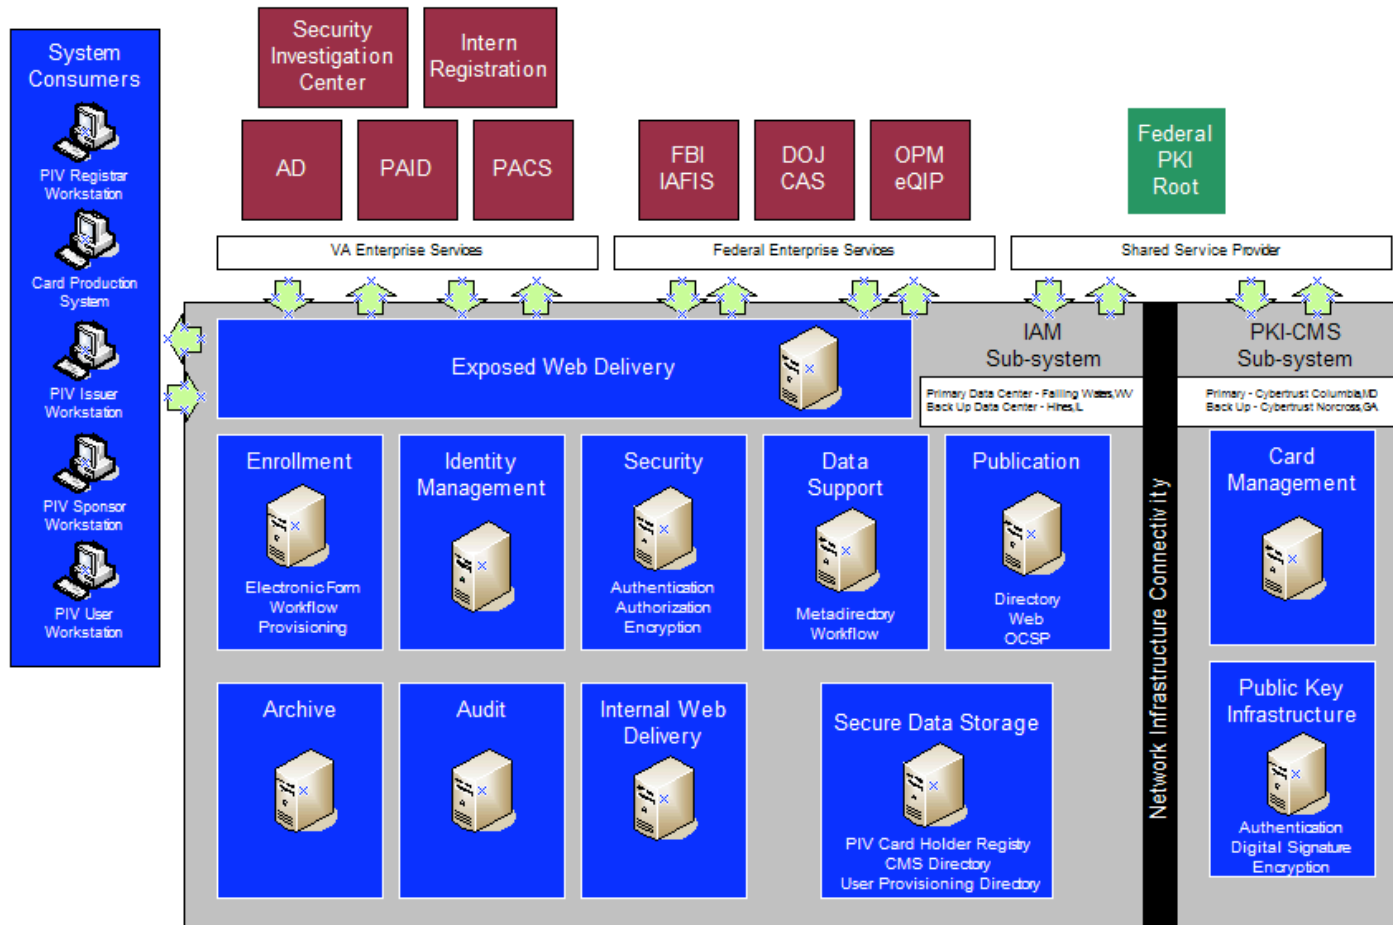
System Consumers

PIV Registrar Workstation

Card Production System

PIV Issuer Workstation

PIV Sponsor Workstation

PIV User Workstation

Security Investigation Center

Intern Registration

AD

PAID

PACS

FBI IAFIS

DOJ CAS

OPM eQIP

Federal PKI Root

VA Enterprise Services

Federal Enterprise Services

Shared Service Provider

Exposed Web Delivery

IAM Sub-system

Primary Data Center - Falling Waters,WV
Back Up Data Center - Hines,IL

PKI-CMS Sub-system

Primary - Cybertrust Columbia,MD
Back Up - Cybertrust Norcross,GA

Enrollment

Electronic Form
Workflow
Provisioning

Identity Management

Security

Authentication
Authorization
Encryption

Data Support

Metadirectory
Workflow

Publication

Directory
Web
OCSP

Card Management

Network Infrastructure Connectivity

Archive

Audit

Internal Web Delivery

Secure Data Storage

PIV Card Holder Registry
CMS Directory
User Provisioning Directory

Public Key Infrastructure

Authentication
Digital Signature
Encryption